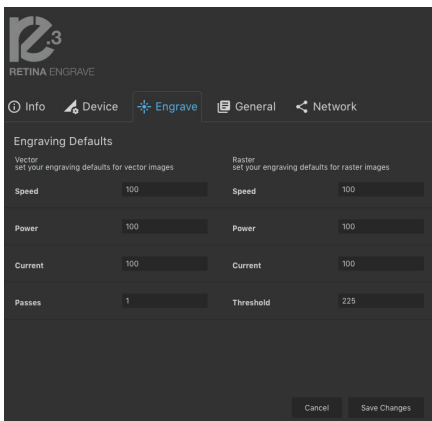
.3
RETINA ENGRAVE

Info Device Engrave General Network

Engraving Defaults

Vector
set your engraving defaults for vector images

Speed 100

Power 100

Current 100

Passes 1

Raster
set your engraving defaults for raster images

Speed 100

Power 100

Current 100

Threshold 225

Cancel Save Changes